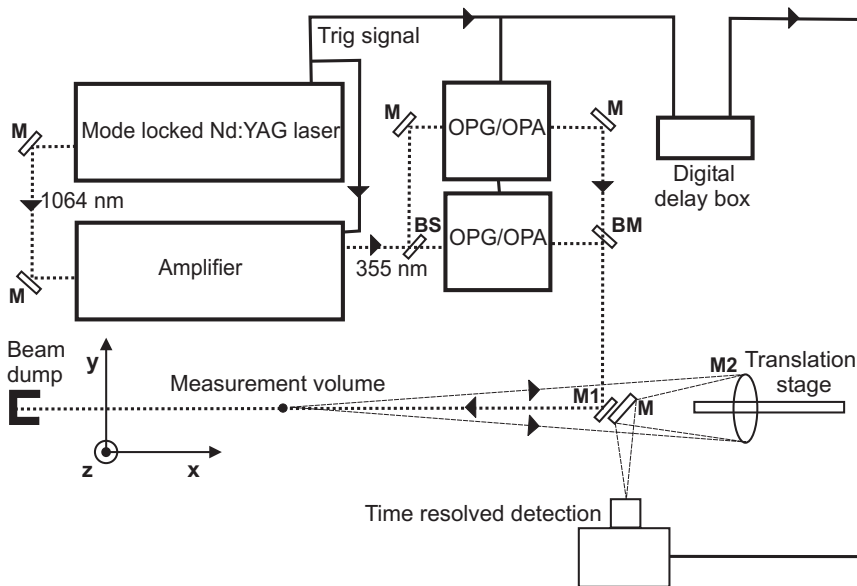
Trig signal

M

Mode locked Nd:YAG laser

1064 nm

M

Amplifier

M

OPG/OPA

M

BS

OPG/OPA

BM

355 nm

Digital delay box

Beam dump

y

z

x

Measurement volume

M2

Translation stage

M1

M

Time resolved detection